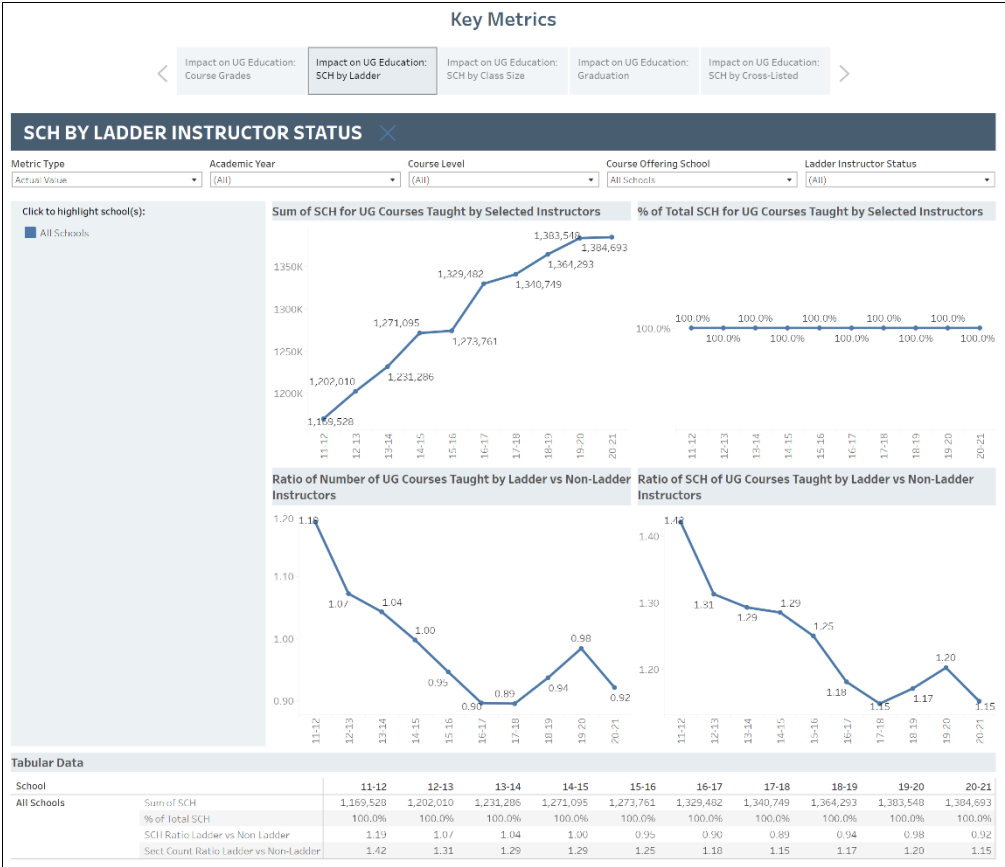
Key Metrics

Impact on UG Education: Course Grades

Impact on UG Education: SCH by Ladder

Impact on UG Education: SCH by Class Size

Impact on UG Education: Graduation

Impact on UG Education: SCH by Cross-Listed

SCH BY LADDER INSTRUCTOR STATUS

Metric Type
Actual Value

Academic Year
(All)

Course Level
(All)

Course Offering School
All Schools

Ladder Instructor Status
(All)

Click to highlight school(s):
All Schools

Sum of SCH for UG Courses Taught by Selected Instructors

1350K
1300K
1250K
1200K

1,169,528
1,202,010
1,231,286
1,271,095
1,273,761
1,329,482
1,340,749
1,364,293
1,383,548
1,384,693

11-12 12-13 13-14 14-15 15-16 16-17 17-18 18-19 19-20 20-21

% of Total SCH for UG Courses Taught by Selected Instructors

100.0%

100.0% 100.0% 100.0% 100.0% 100.0% 100.0% 100.0% 100.0% 100.0% 100.0%

11-12 12-13 13-14 14-15 15-16 16-17 17-18 18-19 19-20 20-21

Ratio of Number of UG Courses Taught by Ladder vs Non-Ladder Instructors

1.20
1.10
1.00
0.90

1.19
1.07
1.04
1.00
0.95
0.90
0.89
0.94
0.98
0.92

11-12 12-13 13-14 14-15 15-16 16-17 17-18 18-19 19-20 20-21

Ratio of SCH of UG Courses Taught by Ladder vs Non-Ladder Instructors

1.40
1.30
1.20

1.42
1.31
1.29
1.29
1.25
1.18
1.15
1.17
1.20
1.15

11-12 12-13 13-14 14-15 15-16 16-17 17-18 18-19 19-20 20-21

Tabular Data

| School | | 11-12 | 12-13 | 13-14 | 14-15 | 15-16 | 16-17 | 17-18 | 18-19 | 19-20 | 20-21 |
|---|---|---|---|---|---|---|---|---|---|---|---|
| All Schools | Sum of SCH | 1,169,528 | 1,202,010 | 1,231,286 | 1,271,095 | 1,273,761 | 1,329,482 | 1,340,749 | 1,364,293 | 1,383,548 | 1,384,693 |
| | % of Total SCH | 100.0% | 100.0% | 100.0% | 100.0% | 100.0% | 100.0% | 100.0% | 100.0% | 100.0% | 100.0% |
| | SCH Ratio Ladder vs Non Ladder | 1.19 | 1.07 | 1.04 | 1.00 | 0.95 | 0.90 | 0.89 | 0.94 | 0.98 | 0.92 |
| | Sect Count Ratio Ladder vs Non-Ladder | 1.42 | 1.31 | 1.29 | 1.29 | 1.25 | 1.18 | 1.15 | 1.17 | 1.20 | 1.15 |